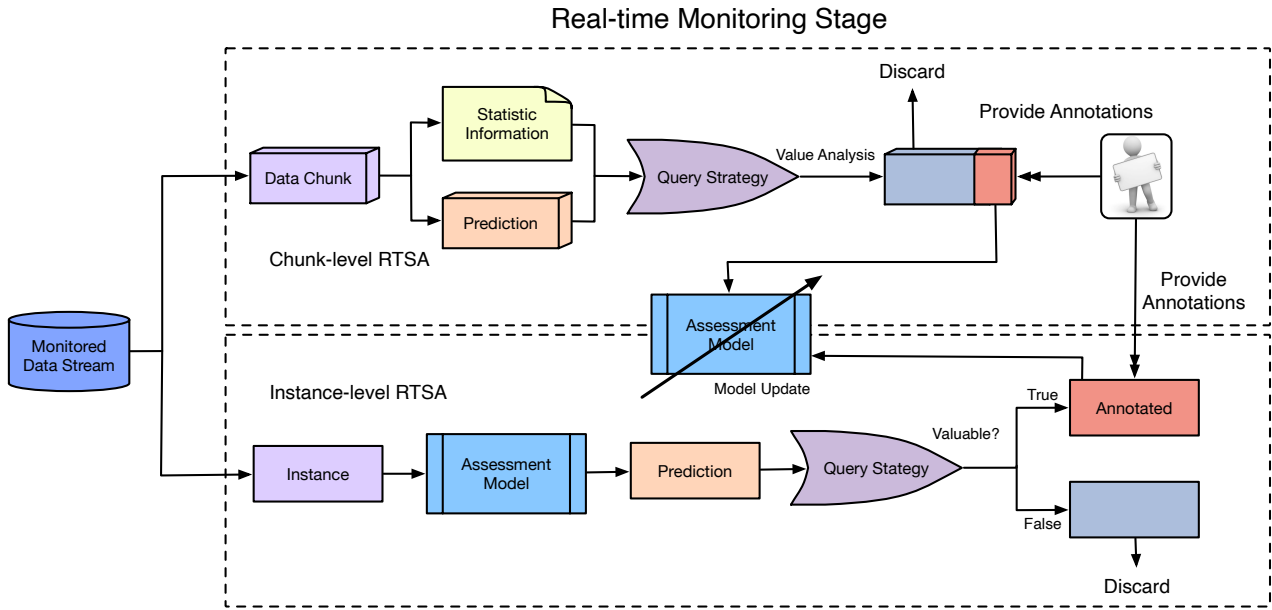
Real-time Monitoring Stage

Discard

Provide Annotations

Statistic Information

Value Analysis

Data Chunk

Query Strategy

Prediction

Chunk-level RTSA

Provide Annotations

Monitored Data Stream

Assessment Model

Model Update

Instance-level RTSA

True

Annotated

Valuable?

Instance

Assessment Model

Prediction

Query Stategy

False

Discard